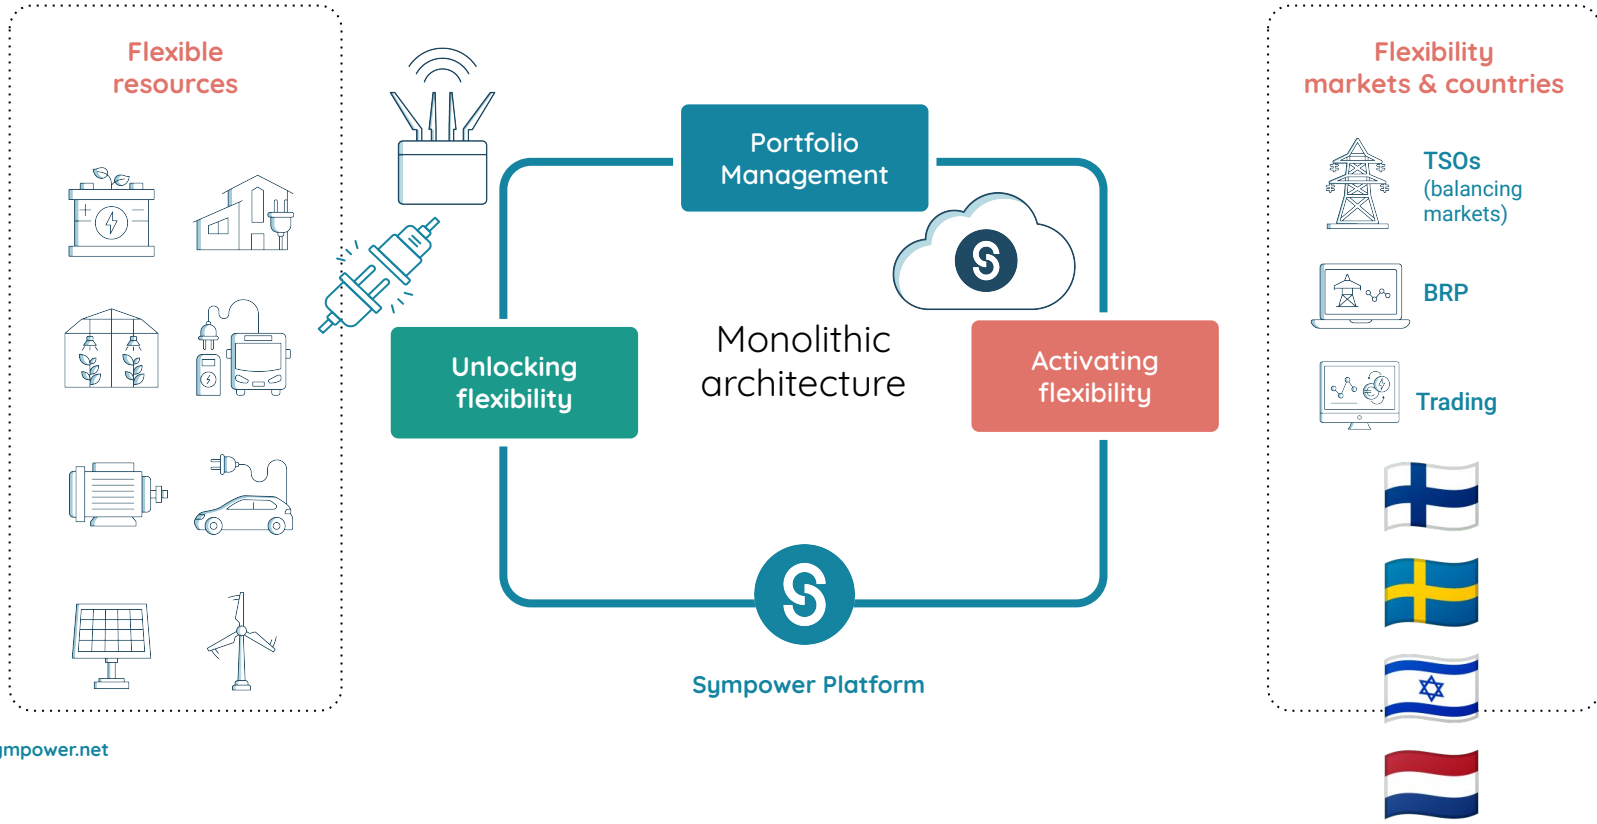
Flexible resources

Portfolio Management

Unlocking flexibility

Monolithic architecture

Activating flexibility

Sympower Platform

Flexibility markets & countries

TSOs (balancing markets)

BRP

Trading

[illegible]mpower.net